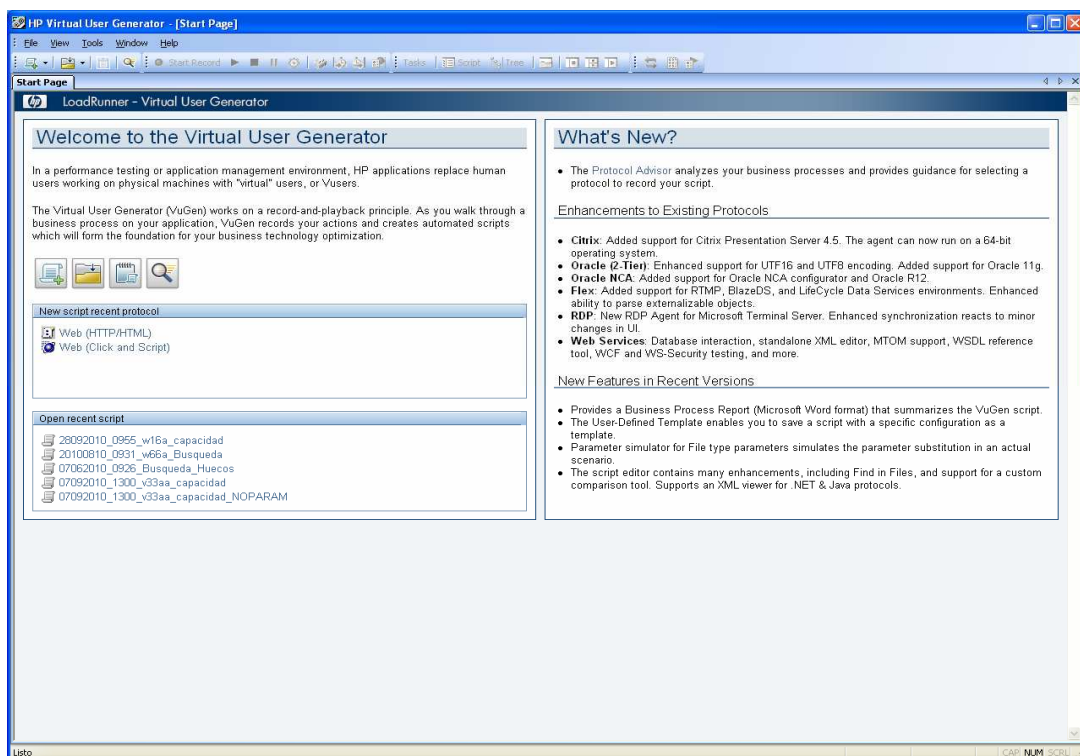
HP Virtual User Generator - [Start Page]

File View Tools Window Help

Start Record Tasks Script Tree

Start Page

LoadRunner - Virtual User Generator

Welcome to the Virtual User Generator

In a performance testing or application management environment, HP applications replace human users working on physical machines with "virtual" users, or Vusers.

The Virtual User Generator (VuGen) works on a record-and-playback principle. As you walk through a business process on your application, VuGen records your actions and creates automated scripts which will form the foundation for your business technology optimization.

New script recent protocol

Web (HTTP/HTML)
Web (Click and Script)

Open recent script

28092010_0955_w16a_capacidad
20100810_0931_w66a_Busqueda
07062010_0926_Busqueda_Huecos
07092010_1300_v33aa_capacidad
07092010_1300_v33aa_capacidad_NOPARAM

What's New?

• The Protocol Advisor analyzes your business processes and provides guidance for selecting a protocol to record your script.

Enhancements to Existing Protocols

• Citrix: Added support for Citrix Presentation Server 4.5. The agent can now run on a 64-bit operating system.
• Oracle (2-Tier): Enhanced support for UTF16 and UTF8 encoding. Added support for Oracle 11g.
• Oracle NCA: Added support for Oracle NCA configurator and Oracle R12.
• Flex: Added support for RTMP, BlazeDS, and LifeCycle Data Services environments. Enhanced ability to parse externalizable objects.
• RDP: New RDP Agent for Microsoft Terminal Server. Enhanced synchronization reacts to minor changes in UI.
• Web Services: Database interaction, standalone XML editor, MTOM support, WSDL reference tool, WCF and WS-Security testing, and more.

New Features in Recent Versions

• Provides a Business Process Report (Microsoft Word format) that summarizes the VuGen script.
• The User-Defined Template enables you to save a script with a specific configuration as a template.
• Parameter simulator for File type parameters simulates the parameter substitution in an actual scenario.
• The script editor contains many enhancements, including Find in Files, and support for a custom comparison tool. Supports an XML viewer for .NET & Java protocols.

Listo

CAP NUM SCRL